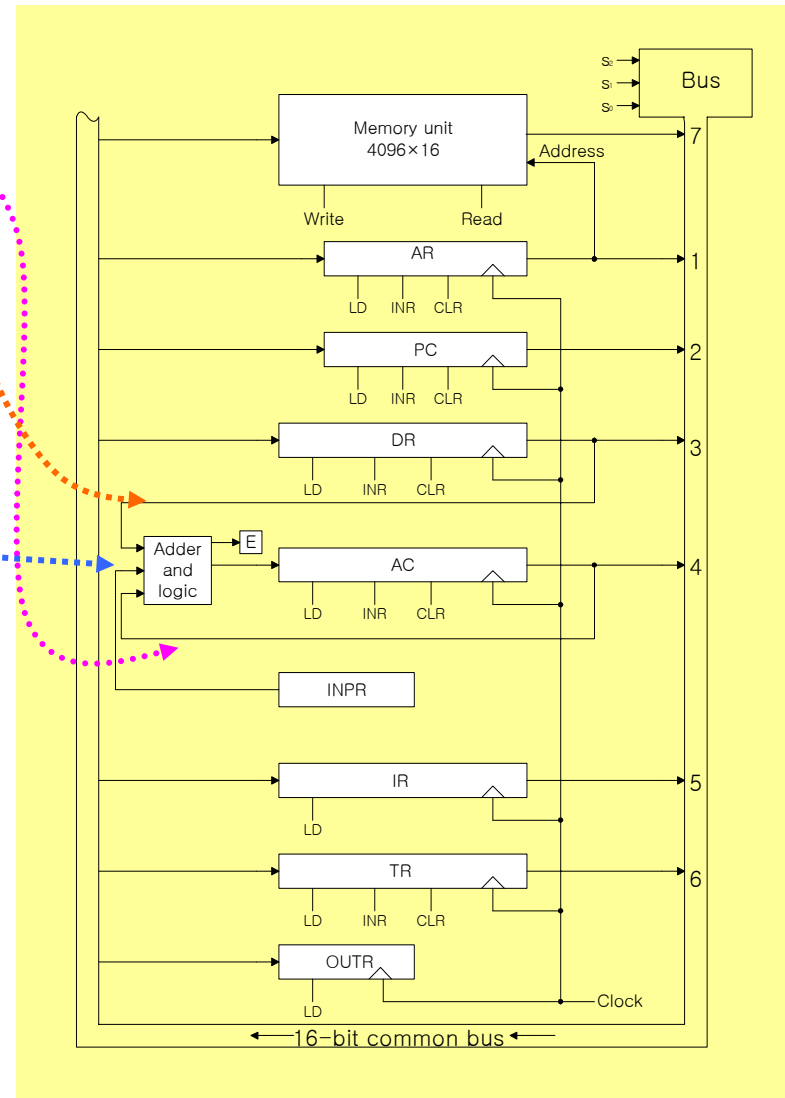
$S_2$
$S_1$
$S_0$
Bus

Memory unit
4096×16
Address
7
Write
Read

AR
1
LD INR CLR

PC
2
LD INR CLR

DR
3
LD INR CLR

Adder and logic
E

AC
4
LD INR CLR

INPR

IR
5
LD

TR
6
LD INR CLR

OUTR
LD
Clock

16-bit common bus